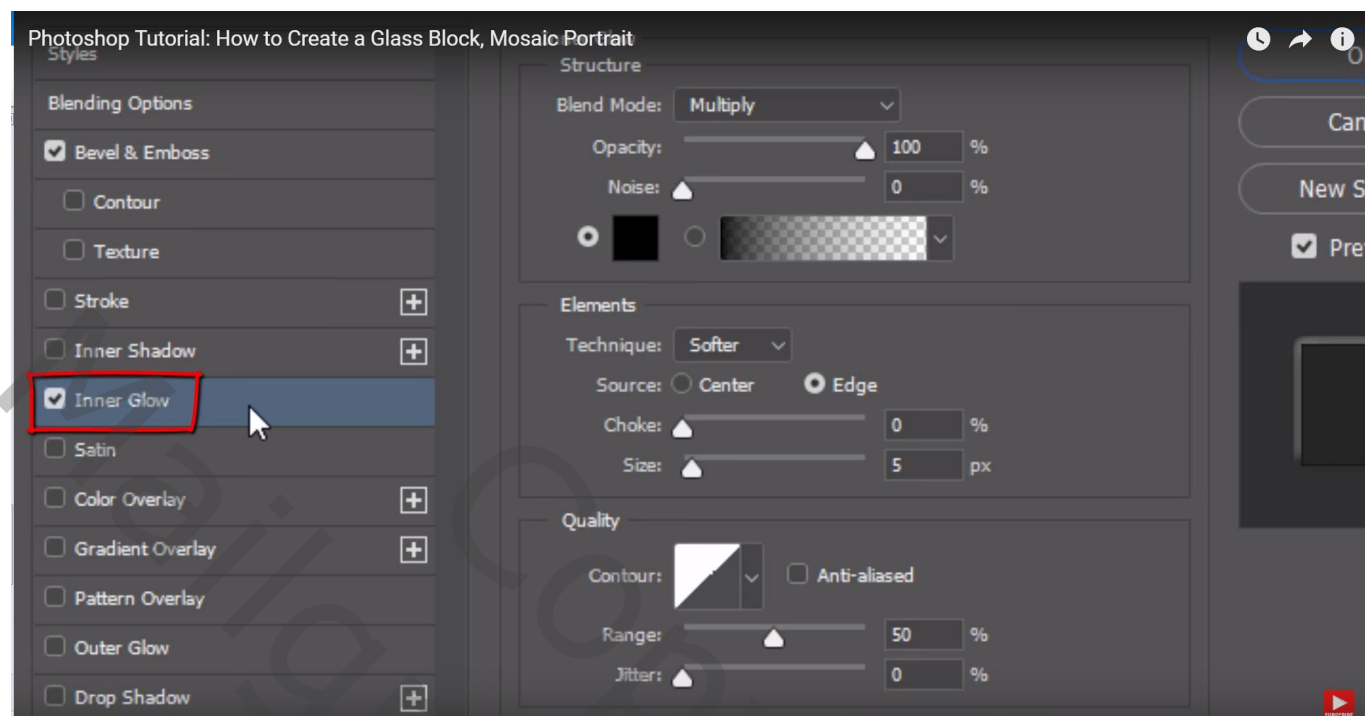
Photoshop Tutorial: How to Create a Glass Block, Mosaic Portrait

Styles

Blending Options

Bevel & Emboss

Contour

Texture

Stroke

Inner Shadow

Inner Glow

Satin

Color Overlay

Gradient Overlay

Pattern Overlay

Outer Glow

Drop Shadow

Structure

Blend Mode: Multiply

Opacity: 100 %

Noise: 0 %

Elements

Technique: Softer

Source: Center Edge

Choke: 0 %

Size: 5 px

Quality

Contour: Anti-aliased

Range: 50 %

Jitter: 0 %

O

Can

New S

Pre